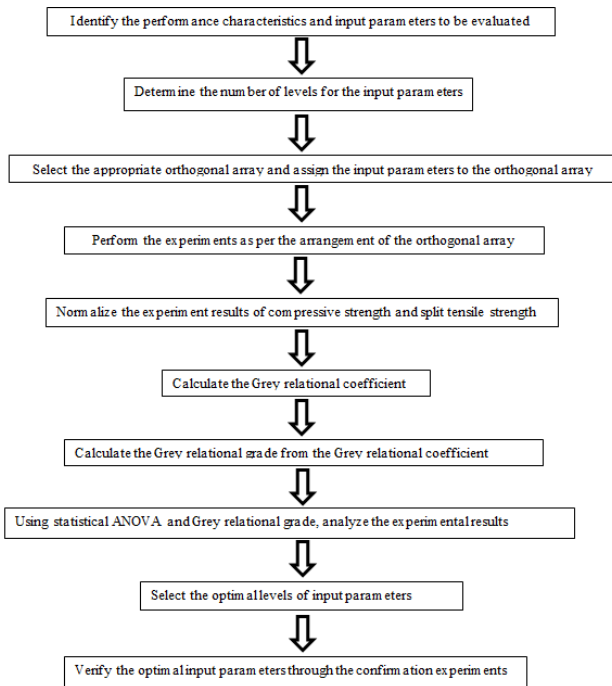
Identify the performance characteristics and input parameters to be evaluated

Determine the number of levels for the input parameters

Select the appropriate orthogonal array and assign the input parameters to the orthogonal array

Perform the experiments as per the arrangement of the orthogonal array

Normalize the experiment results of compressive strength and split tensile strength

Calculate the Grey relational coefficient

Calculate the Grey relational grade from the Grey relational coefficient

Using statistical ANOVA and Grey relational grade, analyze the experimental results

Select the optimal levels of input parameters

Verify the optimal input parameters through the confirmation experiments